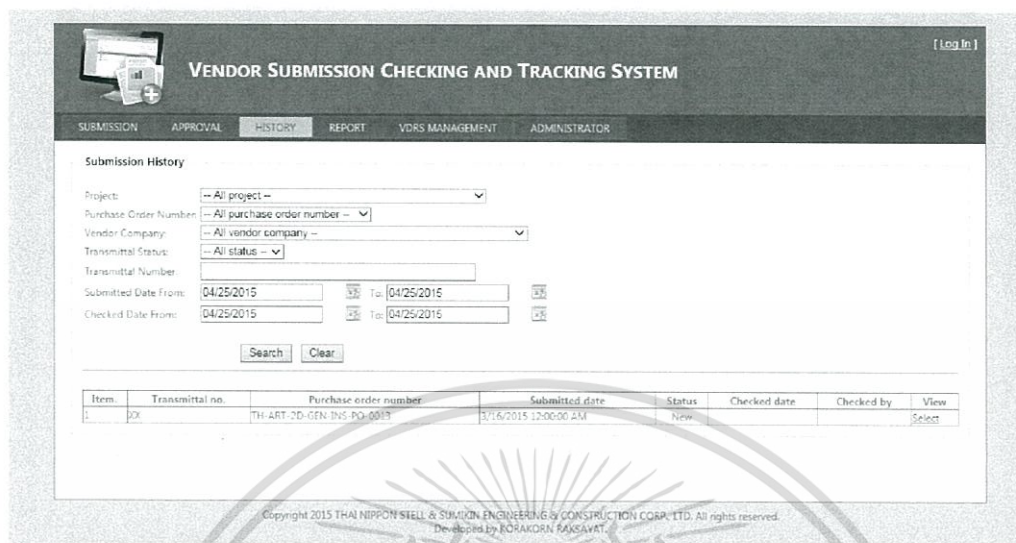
[ Log In ]

VENDOR SUBMISSION CHECKING AND TRACKING SYSTEM

SUBMISSION APPROVAL HISTORY REPORT VDRS MANAGEMENT ADMINISTRATOR

Submission History

Project: -- All project --
Purchase Order Number: -- All purchase order number --
Vendor Company: -- All vendor company --
Transmittal Status: -- All status --
Transmittal Number:
Submitted Date From: 04/25/2015 To: 04/25/2015
Checked Date From: 04/25/2015 To: 04/25/2015

Search Clear

| Item. | Transmittal no. | Purchase order number | Submitted date | Status | Checked date | Checked by | View |
|---|---|---|---|---|---|---|---|
| 1 | XXX | TH-ART-2D-GEN-INS-PO-0017 | 3/16/2015 12:00:00 AM | New | | | Select |

Copyright 2015 THAI NIPPON STEEL & SUMIKIN ENGINEERING & CONSTRUCTION CORP., LTD. All rights reserved.
Developed by KORAKORN RAKSAVAT.